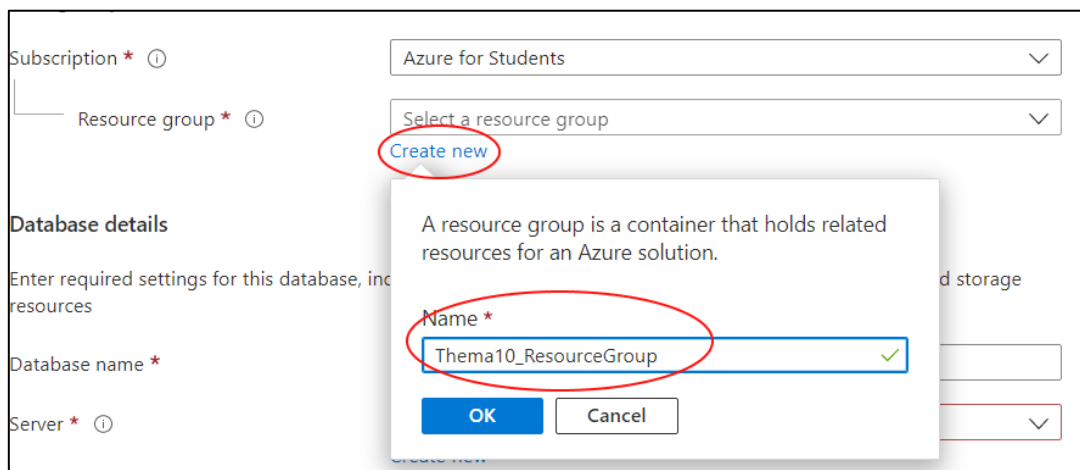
Subscription * ⓘ
Azure for Students
Resource group * ⓘ
Select a resource group
Create new

Database details
Enter required settings for this database, inc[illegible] d storage resources
Database name *
Server * ⓘ

A resource group is a container that holds related resources for an Azure solution.
Name *
Thema10_ResourceGroup
OK
Cancel